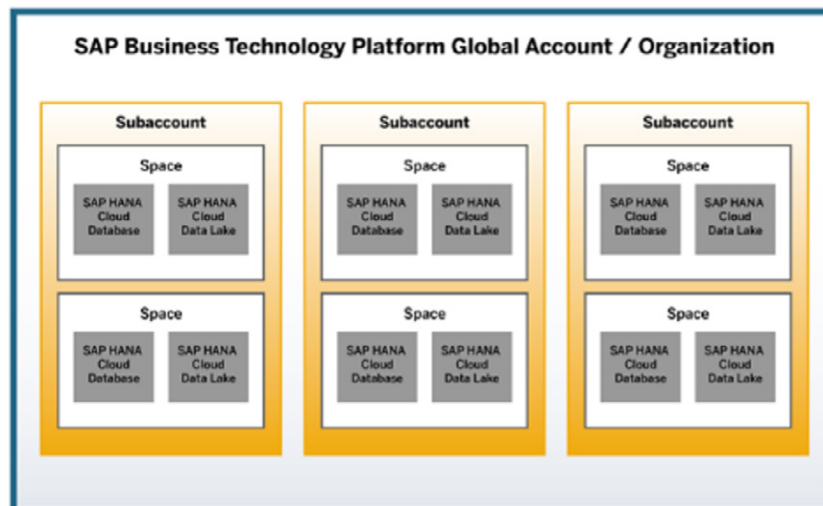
SAP Business Technology Platform Global Account / Organization

Subaccount

Space

SAP HANA Cloud Database

SAP HANA Cloud Data Lake

Space

SAP HANA Cloud Database

SAP HANA Cloud Data Lake

Subaccount

Space

SAP HANA Cloud Database

SAP HANA Cloud Data Lake

Space

SAP HANA Cloud Database

SAP HANA Cloud Data Lake

Subaccount

Space

SAP HANA Cloud Database

SAP HANA Cloud Data Lake

Space

SAP HANA Cloud Database

SAP HANA Cloud Data Lake